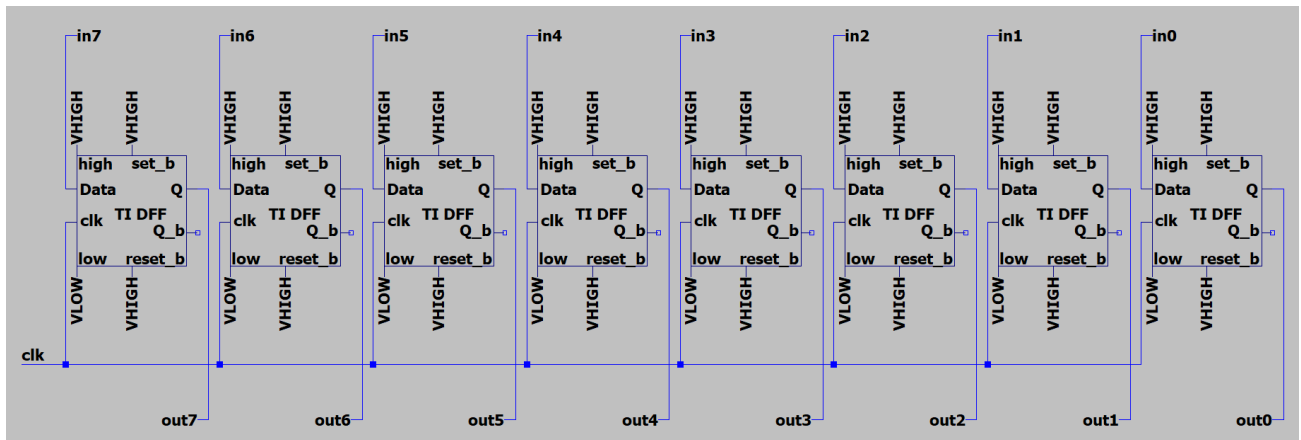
in7
VHIGH
VHIGH
high set_b
Data Q
clk TI DFF
Q_b
low reset_b
VLOW
VHIGH
out7

in6
VHIGH
VHIGH
high set_b
Data Q
clk TI DFF
Q_b
low reset_b
VLOW
VHIGH
out6

in5
VHIGH
VHIGH
high set_b
Data Q
clk TI DFF
Q_b
low reset_b
VLOW
VHIGH
out5

in4
VHIGH
VHIGH
high set_b
Data Q
clk TI DFF
Q_b
low reset_b
VLOW
VHIGH
out4

in3
VHIGH
VHIGH
high set_b
Data Q
clk TI DFF
Q_b
low reset_b
VLOW
VHIGH
out3

in2
VHIGH
VHIGH
high set_b
Data Q
clk TI DFF
Q_b
low reset_b
VLOW
VHIGH
out2

in1
VHIGH
VHIGH
high set_b
Data Q
clk TI DFF
Q_b
low reset_b
VLOW
VHIGH
out1

in0
VHIGH
VHIGH
high set_b
Data Q
clk TI DFF
Q_b
low reset_b
VLOW
VHIGH
out0

clk